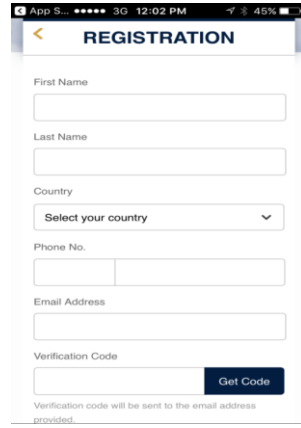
App S... ●●●●● 3G 12:02 PM 45%

REGISTRATION

First Name

Last Name

Country

Select your country

Phone No.

Email Address

Verification Code

Get Code

Verification code will be sent to the email address provided.